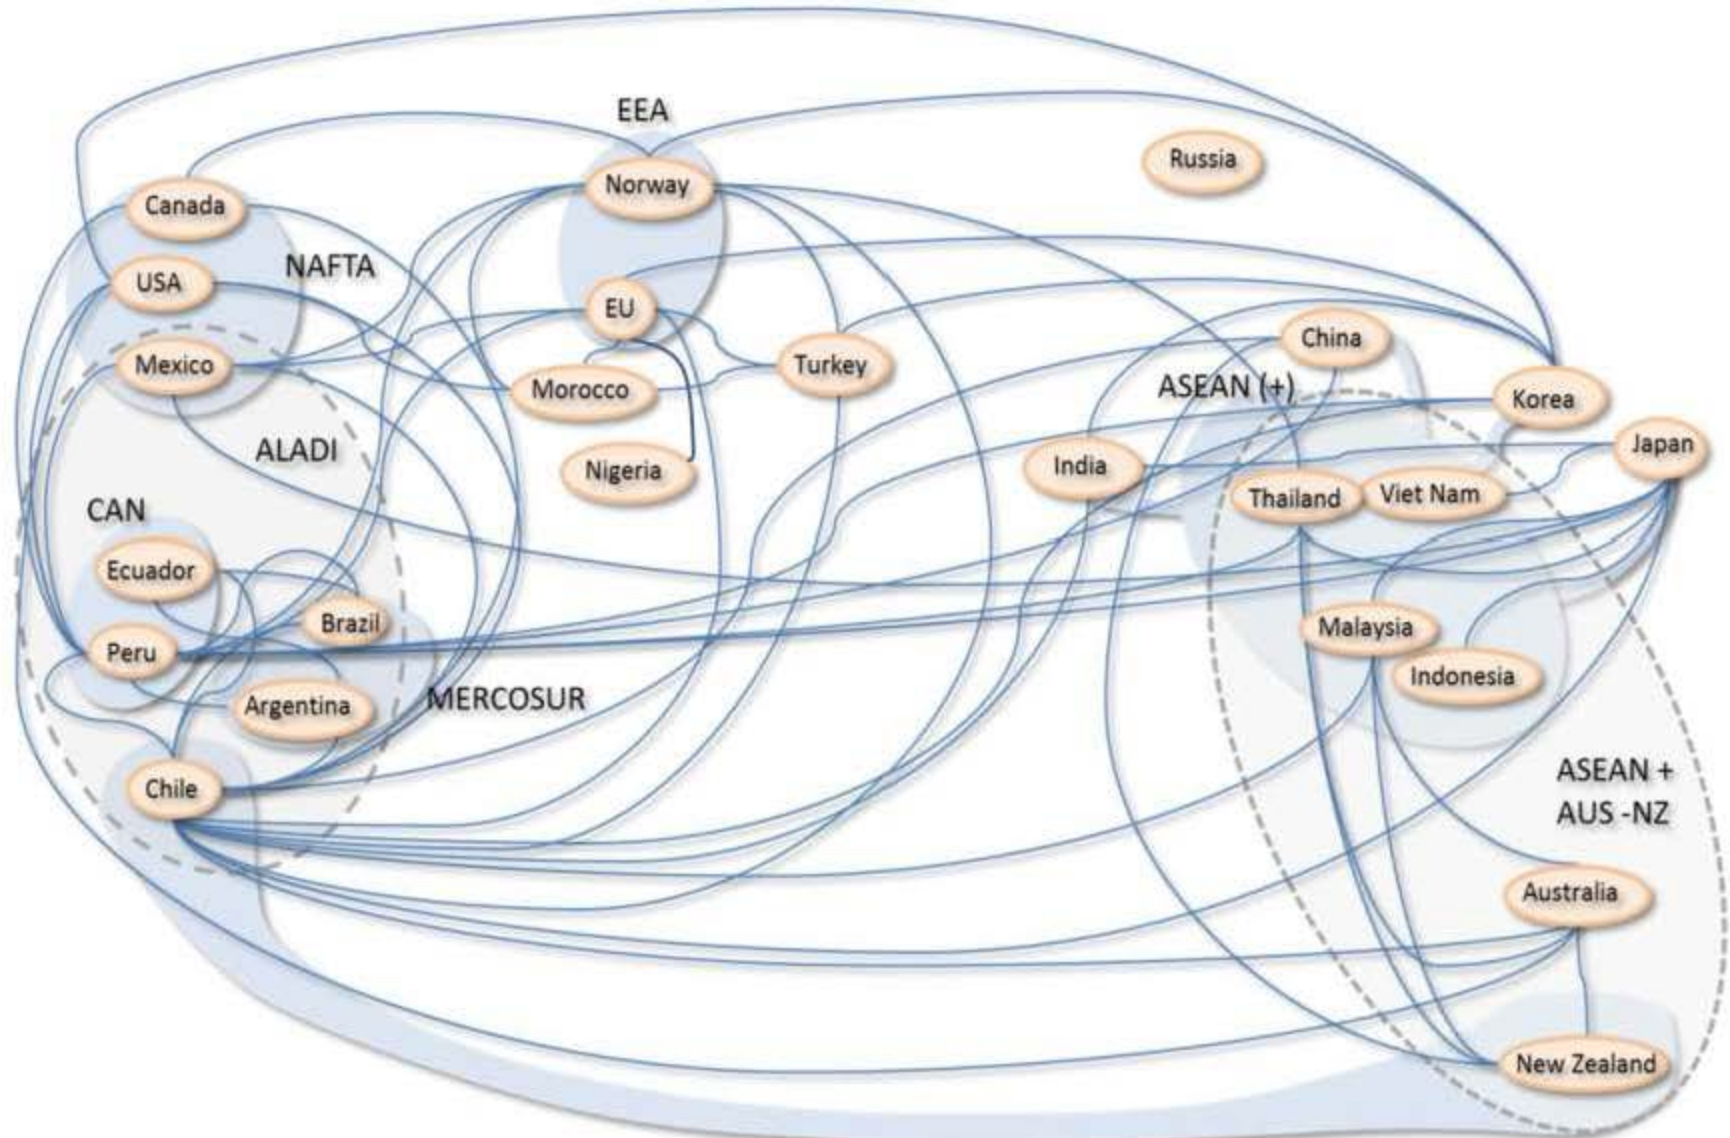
EEA
Russia
Norway
Canada
NAFTA
USA
EU
China
Mexico
Turkey
Morocco
ASEAN (+)
Korea
ALADI
Japan
Nigeria
India
CAN
Thailand
Viet Nam
Ecuador
Brazil
Malaysia
Peru
Indonesia
Argentina
MERCOSUR
ASEAN + AUS -NZ
Chile
Australia
New Zealand